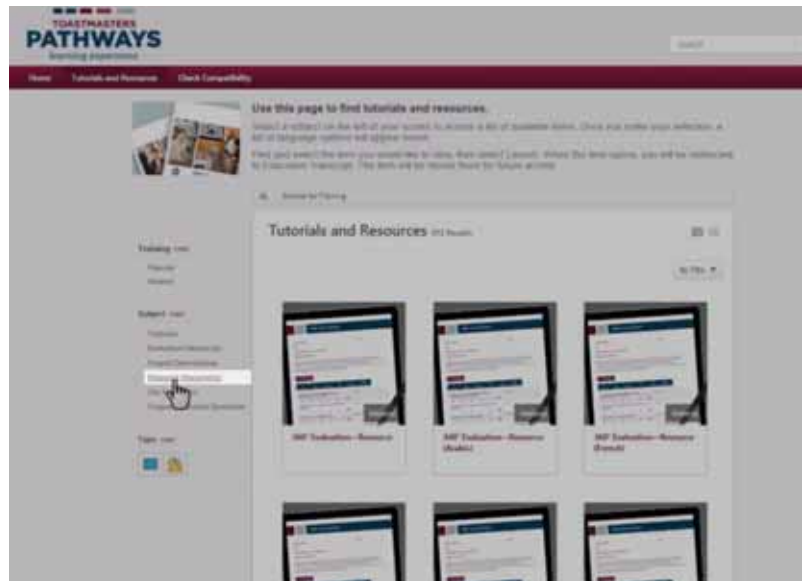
TOASTMASTERS
PATHWAYS
learning experience

Search

Home Tutorials and Resources Check Compatibility

Use this page to find tutorials and resources.

Select a subject on the left of your screen to access a list of available items. Once you make your selection, a list of language options will appear below.

Find and select the item you would like to view, then select Launch. When the item opens, you will be redirected to Education Transcript. This item will be stored there for future access.

Tutorials and Resources

Training

Subject

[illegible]

Type

360 Evaluation - Resource

360 Evaluation - Resource (Arabic)

360 Evaluation - Resource (French)